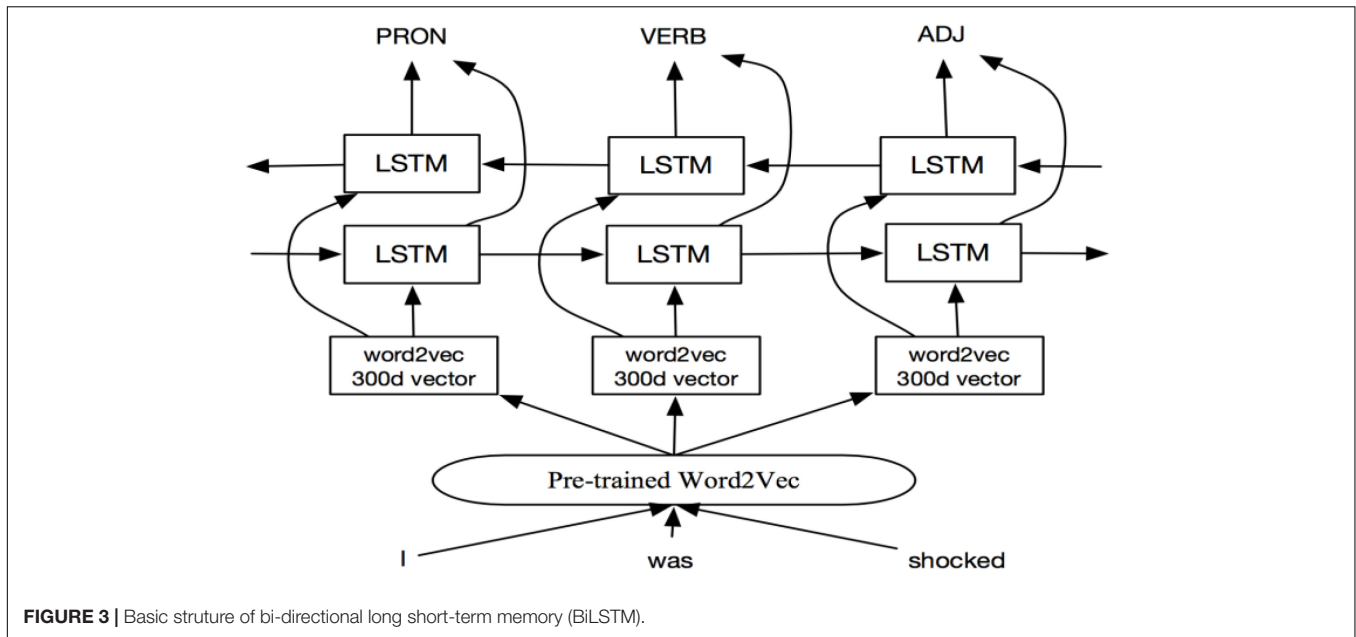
PRON
VERB
ADJ

LSTM
LSTM
LSTM

LSTM
LSTM
LSTM

word2vec 300d vector
word2vec 300d vector
word2vec 300d vector

Pre-trained Word2Vec

I
was
shocked

**FIGURE 3 |** Basic struture of bi-directional long short-term memory (BiLSTM).